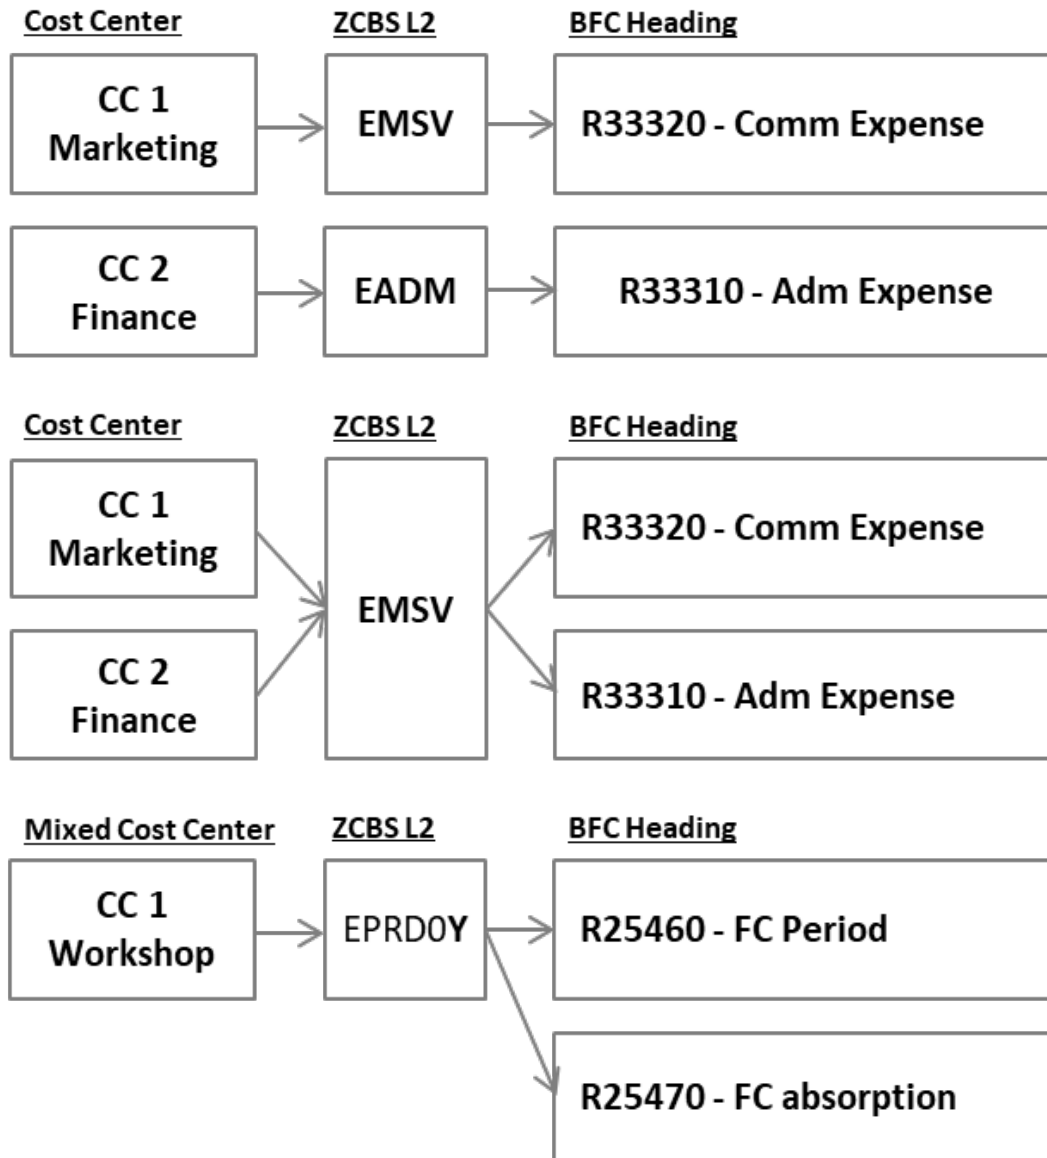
Cost Center

ZCBS L2

BFC Heading

CC 1 Marketing

EMSV

R33320 - Comm Expense

CC 2 Finance

EADM

R33310 - Adm Expense

Cost Center

ZCBS L2

BFC Heading

CC 1 Marketing

CC 2 Finance

EMSV

R33320 - Comm Expense

R33310 - Adm Expense

Mixed Cost Center

ZCBS L2

BFC Heading

CC 1 Workshop

EPRD0Y

R25460 - FC Period

R25470 - FC absorption